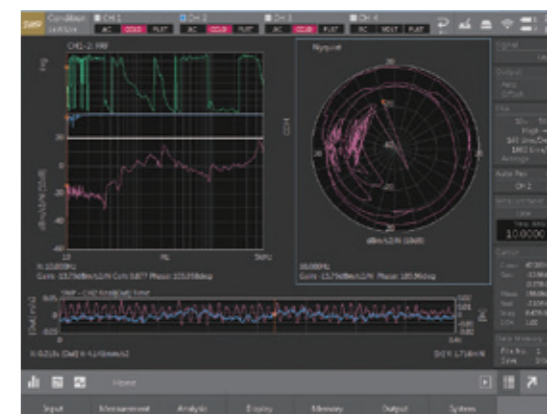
Condition
CH 1
CH 2
CH 3
CH 4
AC
FLAT
AC
FLAT
AC
FLAT
AC
FLAT
CH1-2 FRF
Nyquist
20
0
-20
-40
10
1k
5kHz
X:10.00Hz
10.000
Cursor
Data Memory
File No.
Input
Measurement
Analysis
Display
Memory
Output
System